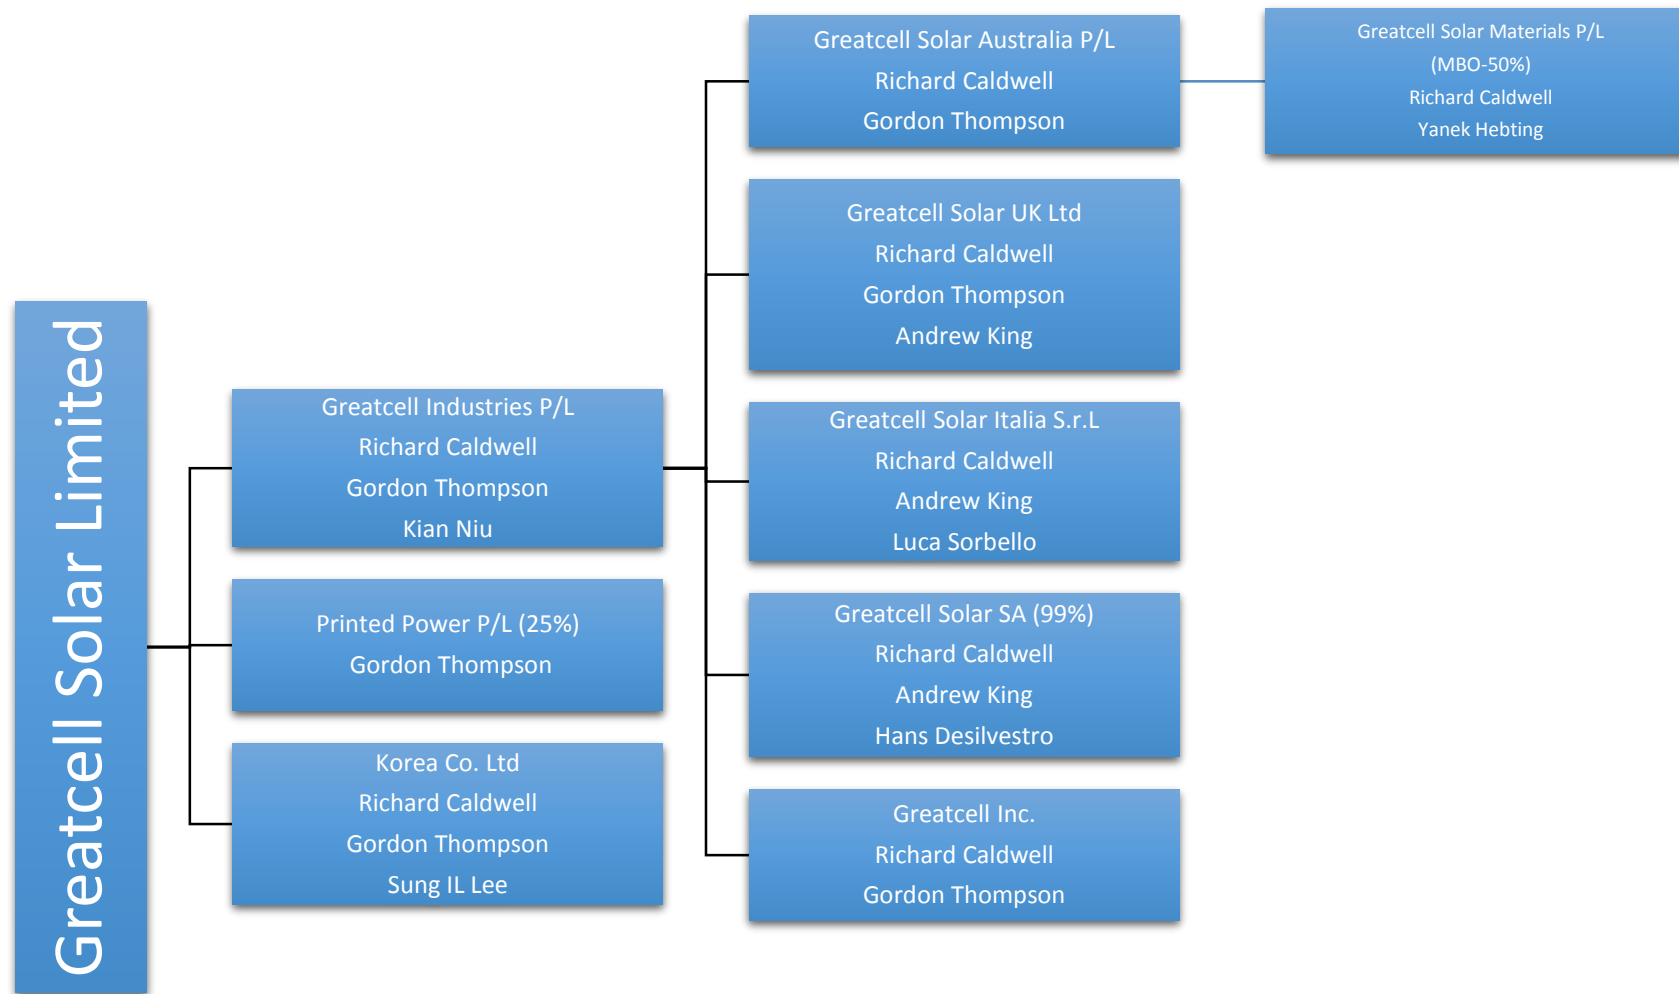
Greatcell Solar Limited

Greatcell Industries P/L
Richard Caldwell
Gordon Thompson
Kian Niu

Printed Power P/L (25%)
Gordon Thompson

Korea Co. Ltd
Richard Caldwell
Gordon Thompson
Sung IL Lee

Greatcell Solar Australia P/L
Richard Caldwell
Gordon Thompson

Greatcell Solar Materials P/L
(MBO-50%)
Richard Caldwell
Yanek Hebting

Greatcell Solar UK Ltd
Richard Caldwell
Gordon Thompson
Andrew King

Greatcell Solar Italia S.r.L
Richard Caldwell
Andrew King
Luca Sorbello

Greatcell Solar SA (99%)
Richard Caldwell
Andrew King
Hans Desilvestro

Greatcell Inc.
Richard Caldwell
Gordon Thompson